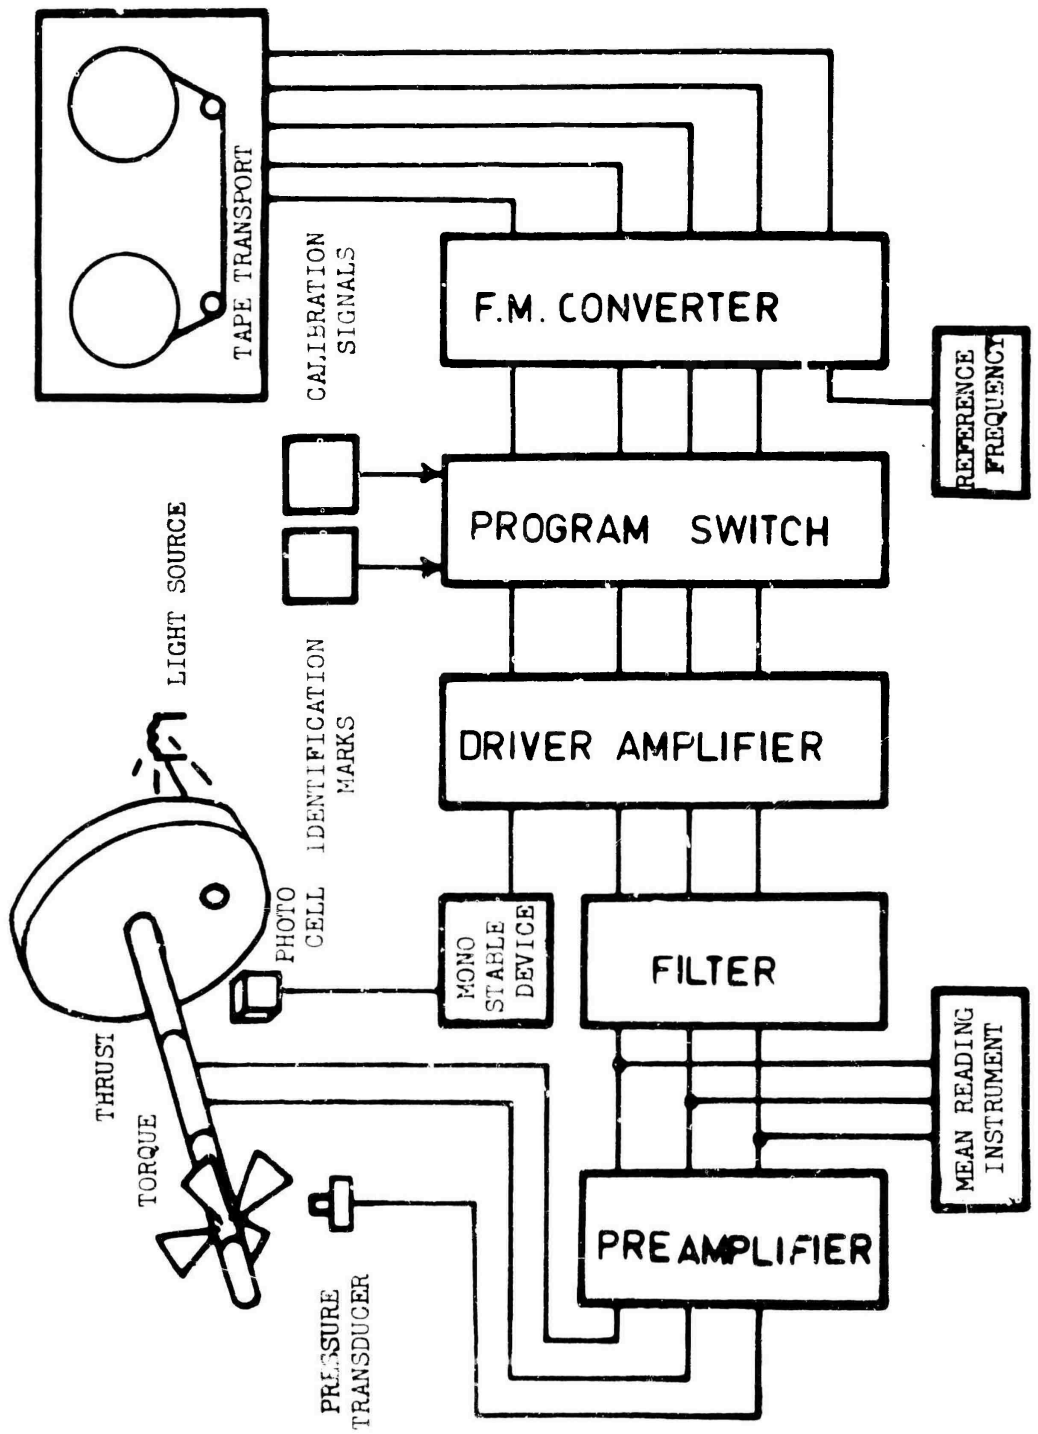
TAPE TRANSPORT

CALIBRATION SIGNALS

F.M. CONVERTER

REFERENCE FREQUENCY

PROGRAM SWITCH

LIGHT SOURCE

IDENTIFICATION MARKS

DRIVER AMPLIFIER

PHOTO CELL

MONO STABLE DEVICE

FILTER

MEAN READING INSTRUMENT

THRUST

TORQUE

PRESSURE TRANSDUCER

PREAMPLIFIER